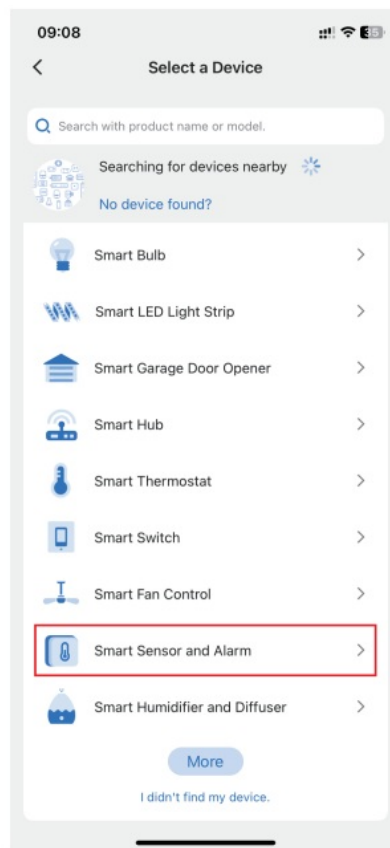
09:08

Select a Device

Search with product name or model.

Searching for devices nearby

No device found?

Smart Bulb

Smart LED Light Strip

Smart Garage Door Opener

Smart Hub

Smart Thermostat

Smart Switch

Smart Fan Control

Smart Sensor and Alarm

Smart Humidifier and Diffuser

More

I didn't find my device.